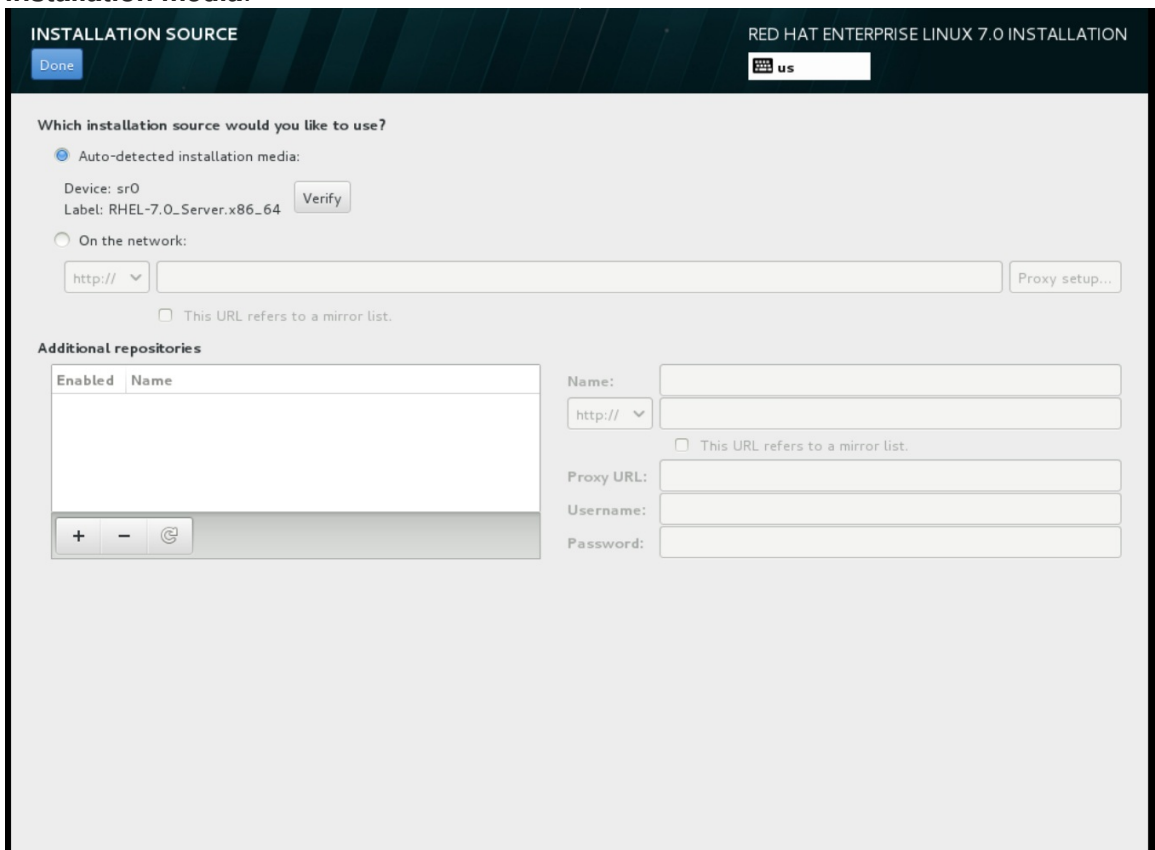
INSTALLATION SOURCE

Done

RED HAT ENTERPRISE LINUX 7.0 INSTALLATION

us

Which installation source would you like to use?

Auto-detected installation media:

Device: sr0
Label: RHEL-7.0_Server.x86_64

Verify

On the network:

http://

Proxy setup...

This URL refers to a mirror list.

Additional repositories

| Enabled | Name |
|---|---|

+ −

Name:

http://

This URL refers to a mirror list.

Proxy URL:

Username:

Password: